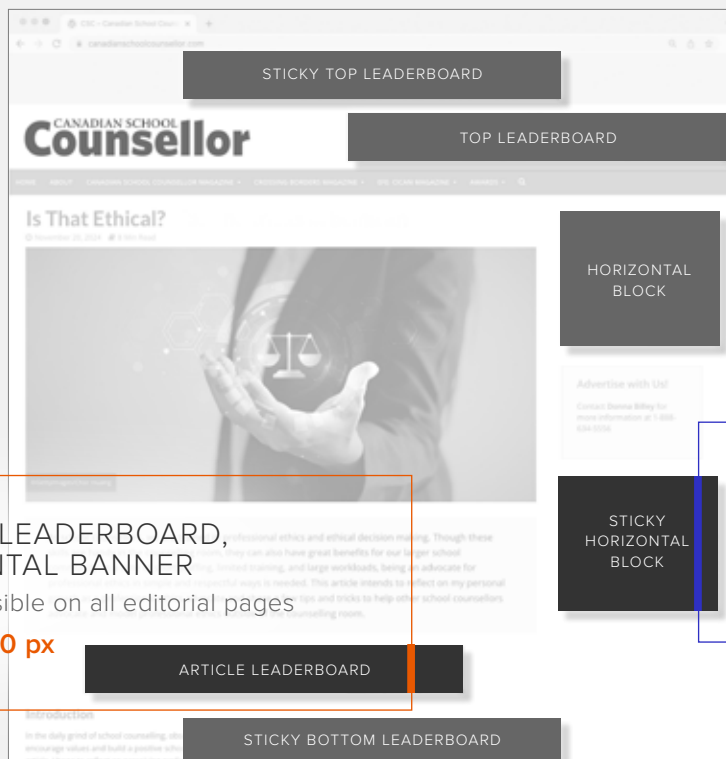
CSC – Canadian School Couns

canadianschoolcounsellor.com

STICKY TOP LEADERBOARD

CANADIAN SCHOOL
Counsellor

TOP LEADERBOARD

HOME ABOUT CANADIAN SCHOOL COUNSELLOR MAGAZINE CROSSING BORDERS MAGAZINE SPE. OSCAR MAGAZINE AWARDS

Is That Ethical?

November 20, 2024 4 Min Read

HORIZONTAL BLOCK

Advertise with Us!

Contact Donna Billey for more information at 1-866-434-5534

LEADERBOARD,
ITAL BANNER
sible on all editorial pages
0 px

STICKY HORIZONTAL BLOCK

ARTICLE LEADERBOARD

Introduction

STICKY BOTTOM LEADERBOARD